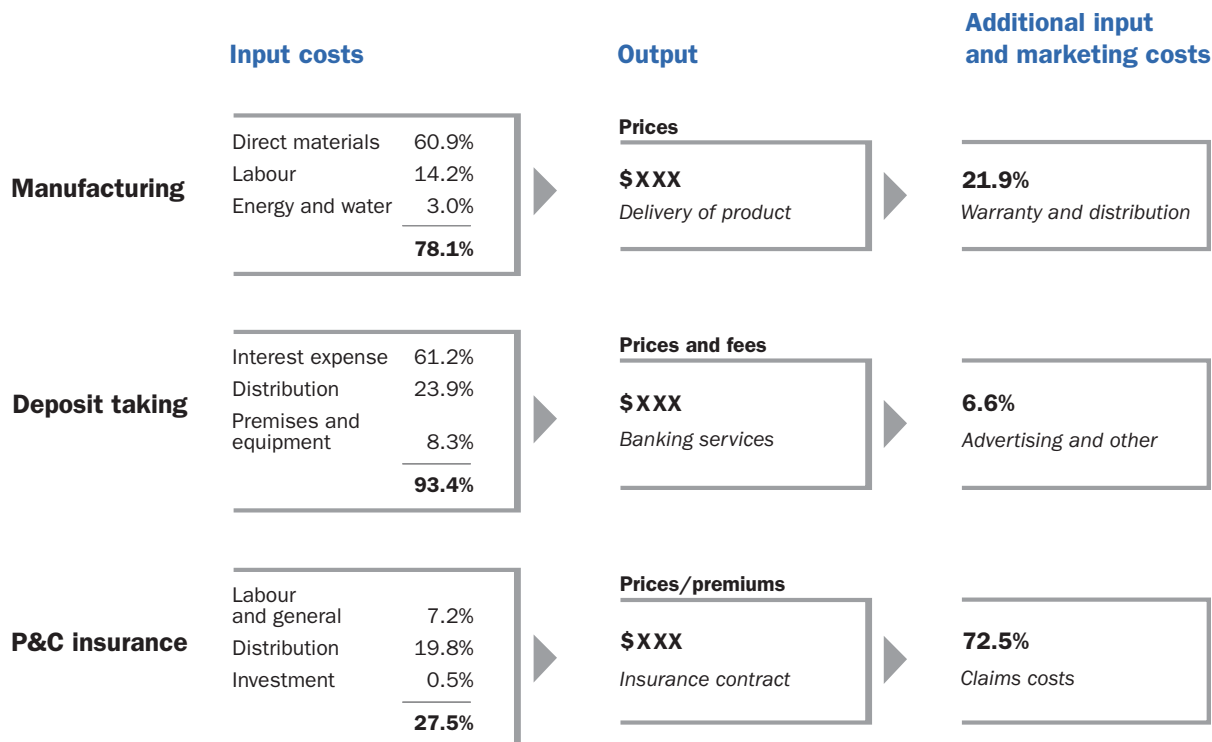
Input costs

Output

Additional input and marketing costs

Manufacturing

Direct materials 60.9%
Labour 14.2%
Energy and water 3.0%
78.1%

Prices
$XXX
Delivery of product

21.9%
Warranty and distribution

Deposit taking

Interest expense 61.2%
Distribution 23.9%
Premises and equipment 8.3%
93.4%

Prices and fees
$XXX
Banking services

6.6%
Advertising and other

P&C insurance

Labour and general 7.2%
Distribution 19.8%
Investment 0.5%
27.5%

Prices/premiums
$XXX
Insurance contract

72.5%
Claims costs